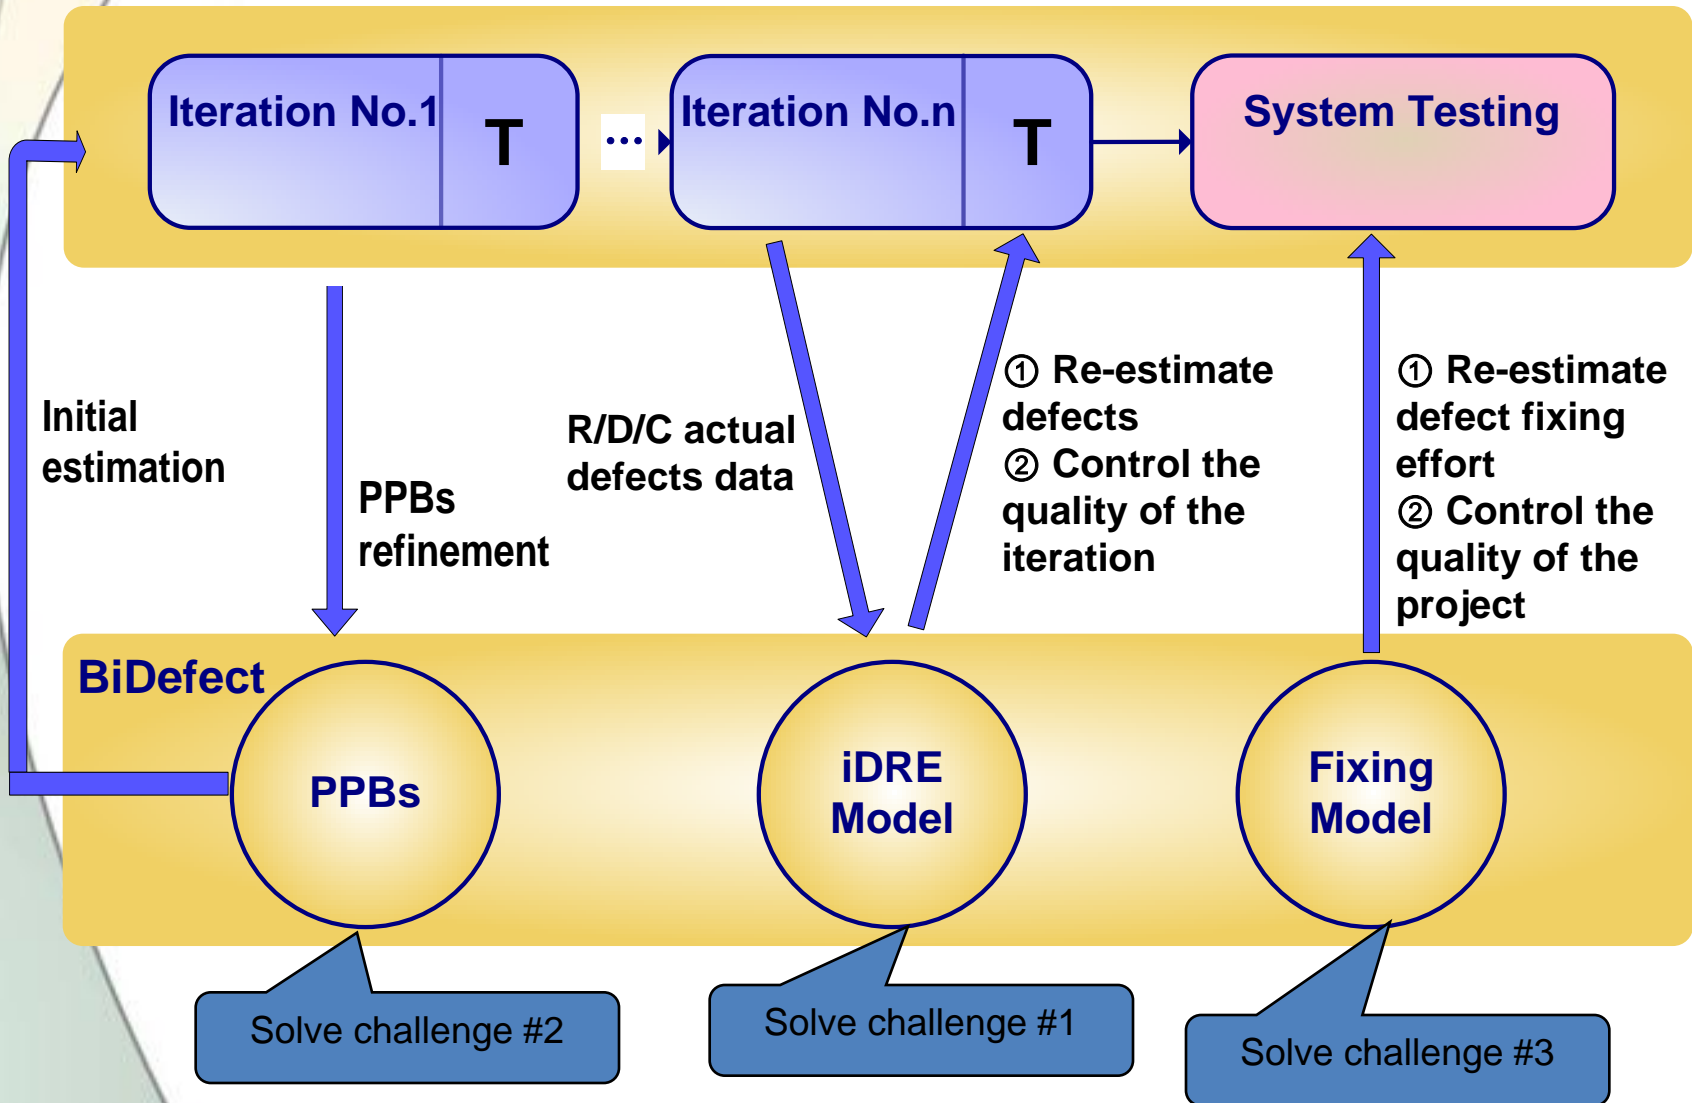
Iteration No.1 T

...

Iteration No.n T

System Testing

Initial estimation

PPBs refinement

R/D/C actual defects data

① Re-estimate defects
② Control the quality of the iteration

① Re-estimate defect fixing effort
② Control the quality of the project

BiDefect

PPBs

iDRE Model

Fixing Model

Solve challenge #2

Solve challenge #1

Solve challenge #3